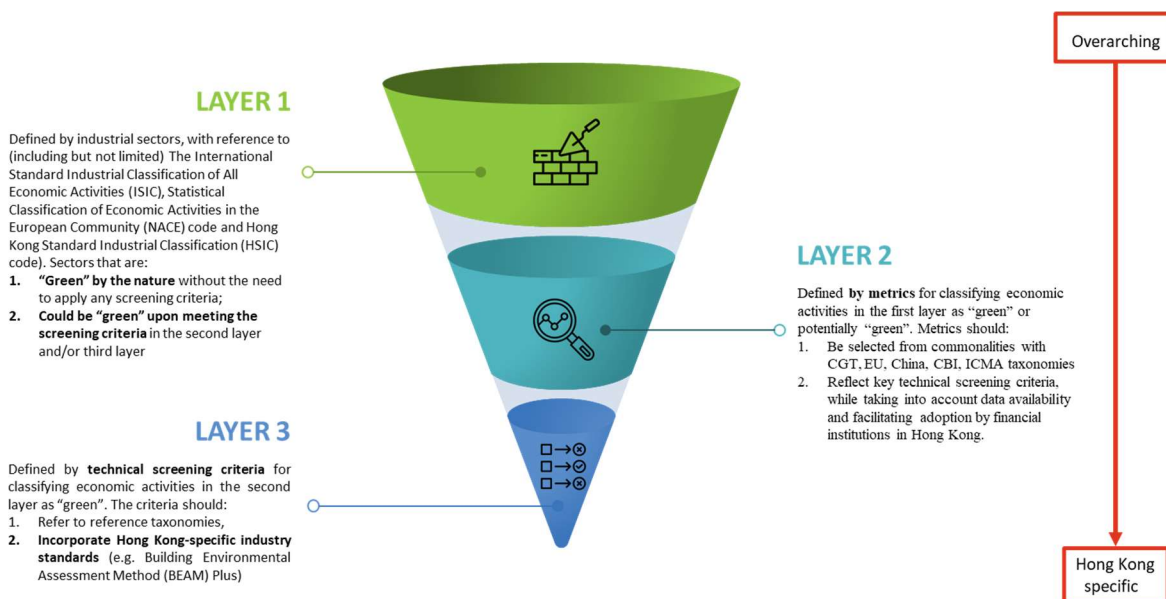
LAYER 1

Defined by industrial sectors, with reference to (including but not limited) The International Standard Industrial Classification of All Economic Activities (ISIC), Statistical Classification of Economic Activities in the European Community (NACE) code and Hong Kong Standard Industrial Classification (HSIC) code). Sectors that are:
1. "Green" by the nature without the need to apply any screening criteria;
2. Could be "green" upon meeting the screening criteria in the second layer and/or third layer

LAYER 2

Defined by metrics for classifying economic activities in the first layer as "green" or potentially "green". Metrics should:
1. Be selected from commonalities with CGT, EU, China, CBI, ICMA taxonomies
2. Reflect key technical screening criteria, while taking into account data availability and facilitating adoption by financial institutions in Hong Kong.

LAYER 3

Defined by technical screening criteria for classifying economic activities in the second layer as "green". The criteria should:
1. Refer to reference taxonomies,
2. Incorporate Hong Kong-specific industry standards (e.g. Building Environmental Assessment Method (BEAM) Plus)

Overarching

Hong Kong specific